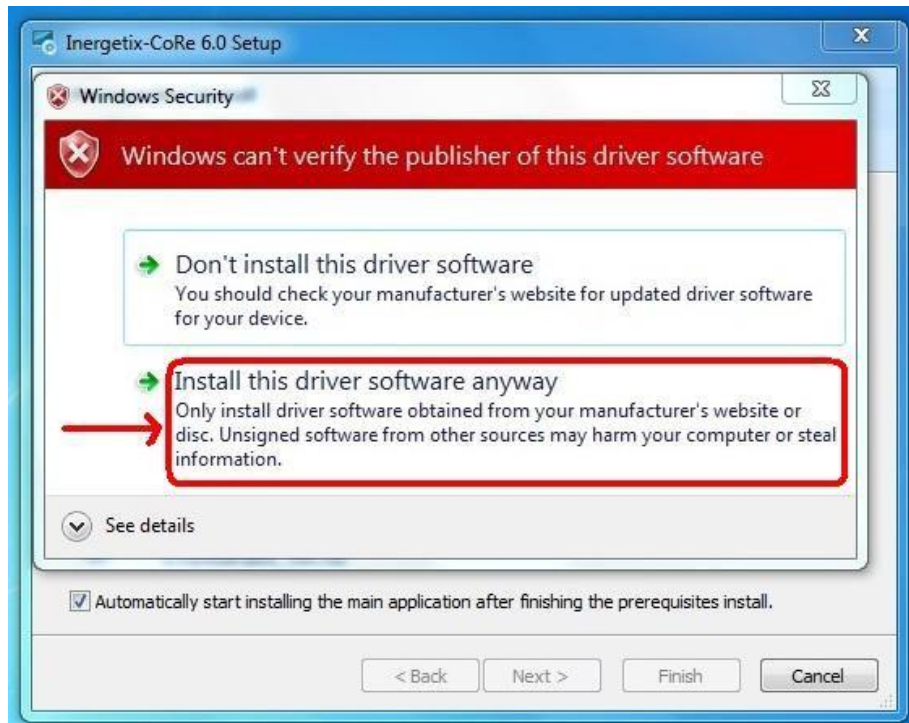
Inergetix-CoRe 6.0 Setup

Windows Security

Windows can't verify the publisher of this driver software

Don't install this driver software
You should check your manufacturer's website for updated driver software for your device.

Install this driver software anyway
Only install driver software obtained from your manufacturer's website or disc. Unsigned software from other sources may harm your computer or steal information.

See details

Automatically start installing the main application after finishing the prerequisites install.

< Back
Next >
Finish
Cancel